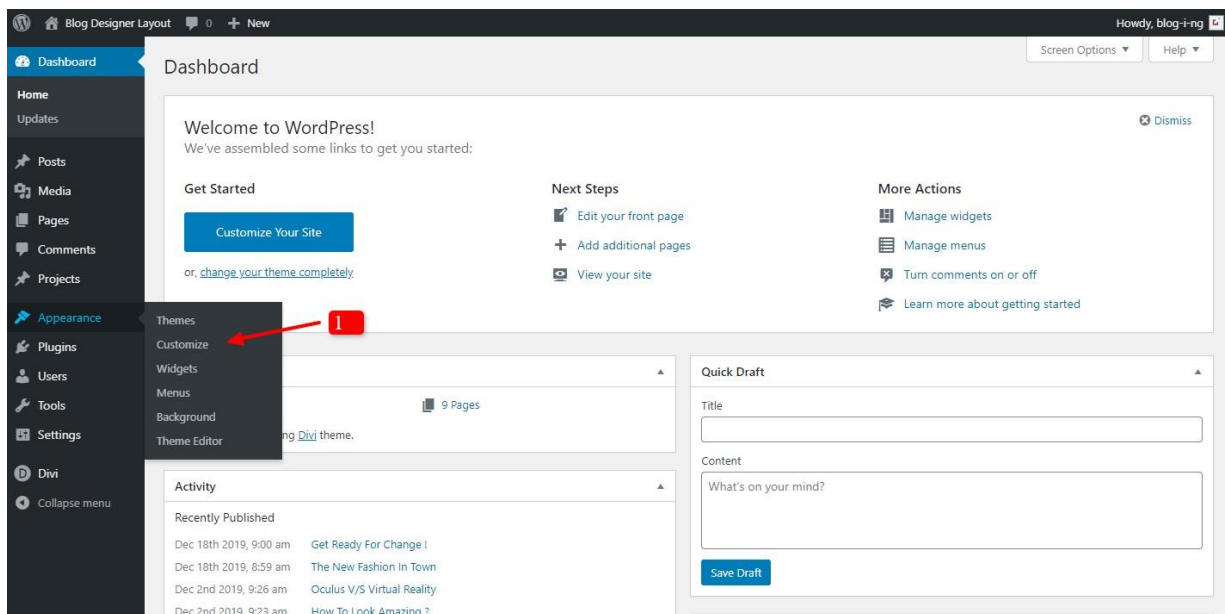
Blog Designer Layout 0 + New

Howdy, blog-i-ng

Dashboard
Home
Updates
Posts
Media
Pages
Comments
Projects
Appearance
Plugins
Users
Tools
Settings
Divi
Collapse menu

Themes
Customize
Widgets
Menus
Background
Theme Editor

1

Screen Options ▼
Help ▼

Dashboard

Welcome to WordPress!
We've assembled some links to get you started:

Dismiss

Get Started
Customize Your Site
or, change your theme completely

Next Steps
Edit your front page
Add additional pages
View your site

More Actions
Manage widgets
Manage menus
Turn comments on or off
Learn more about getting started

9 Pages
ng Divi theme.

Activity
Recently Published
Dec 18th 2019, 9:00 am Get Ready For Change !
Dec 18th 2019, 8:59 am The New Fashion In Town
Dec 2nd 2019, 9:26 am Oculus V/S Virtual Reality
Dec 2nd 2019, 9:23 am How To Look Amazing ?

Quick Draft
Title
Content
What's on your mind?
Save Draft